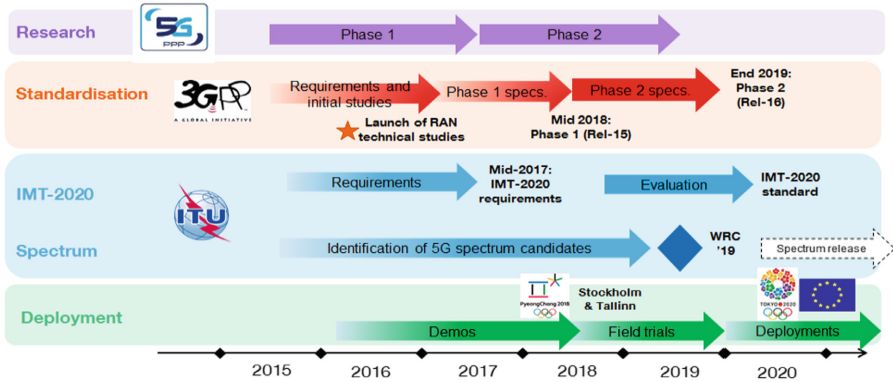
Research
5G PPP
Phase 1
Phase 2

Standardisation
3GPP
A GLOBAL INITIATIVE
Requirements and initial studies
Phase 1 specs.
Phase 2 specs.
End 2019: Phase 2 (Rel-16)
Launch of RAN technical studies
Mid 2018: Phase 1 (Rel-15)

IMT-2020
ITU
Requirements
Mid-2017: IMT-2020 requirements
Evaluation
IMT-2020 standard

Spectrum
Identification of 5G spectrum candidates
WRC '19
Spectrum release

Deployment
PyeongChang 2018
Stockholm & Tallinn
TOKYO 2020
Demos
Field trials
Deployments

2015
2016
2017
2018
2019
2020